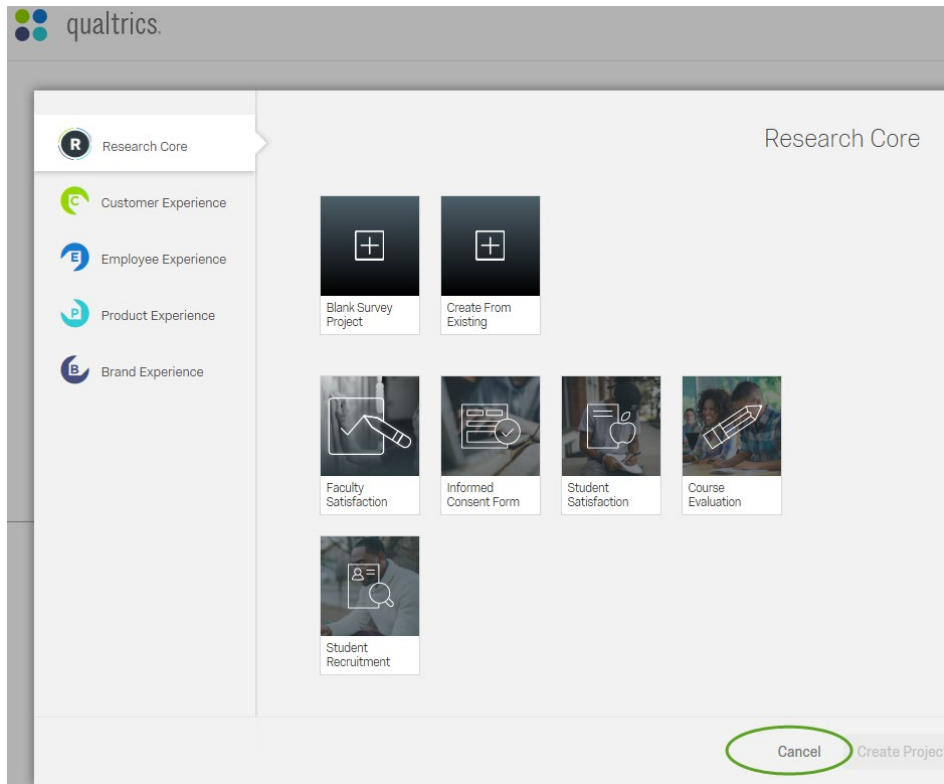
qualtrics.

R Research Core

C Customer Experience

E Employee Experience

P Product Experience

B Brand Experience

Research Core

Blank Survey Project

Create From Existing

Faculty Satisfaction

Informed Consent Form

Student Satisfaction

Course Evaluation

Student Recruitment

Cancel

Create Projec